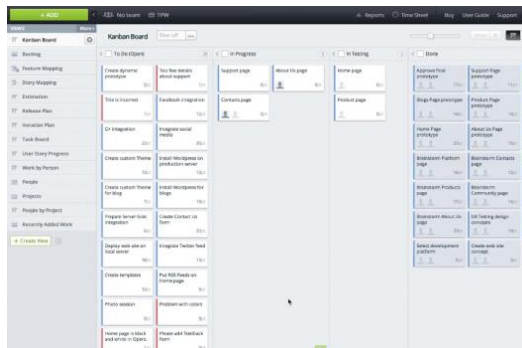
+ ADD

No team

TPW

Reports

Time Sheet

Buy

User Guide

Support

VIEWS

More

Kanban Board

Backlog

Feature Mapping

Story Mapping

Estimation

Release Plan

Iteration Plan

Task Board

User Story Progress

Work by Person

People

Projects

People by Project

Recently Added Work

+ Create View

Kanban Board

To Do (Open)

In Progress

In Testing

Done

Create dynamic prototype

Too few details about support

Title is incorrect

Facebook integration

G+ integration

Integrate social media

Create custom theme

Install Wordpress on production server

Create custom theme for blog

Install Wordpress for blogs

Prepare Server-Side integration

Create Contact Us form

Deploy web site on local server

Integrate Twitter feed

Create templates

Put RSS Feeds on home page

Photo session

Problem with colors

Home page is black and white in Opera.

Please add feedback form

Support page

About Us page

Contacts page

Home page

Product page

Approve final prototype

Support Page prototype

Blogs Page prototype

Product Page prototype

Home Page prototype

About Us Page prototype

Brainstorm Platform page

Brainstorm Contacts page

Brainstorm Products page

Brainstorm Community page

Brainstorm About Us page

UX Testing design concepts

Select development platform

Create web site concept